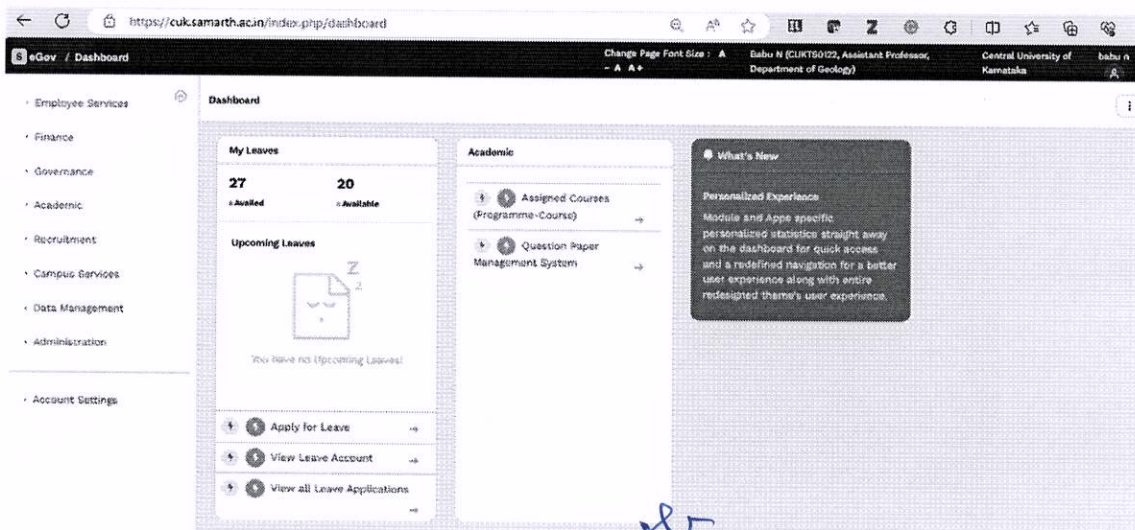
https://cuk.samarth.ac.in/index.php/dashboard

eGov / Dashboard

Change Page Font Size : A - A A+

Babu N (CUKT50122, Assistant Professor, Department of Geology)

Central University of Karnataka

babu n

Employee Services

Finance

Governance

Academic

Recruitment

Campus Services

Data Management

Administration

Account Settings

Dashboard

My Leaves

27
Availed

20
Available

Upcoming Leaves

You have no Upcoming Leaves!

Apply for Leave

View Leave Account

View all Leave Applications

Academic

Assigned Courses (Programme-Course)

Question Paper Management System

What's New

Personalized Experience

Module and Apps specific personalized statistics straight away on the dashboard for quick access and a redefined navigation for a better user experience along with entire redesigned theme's user experience.